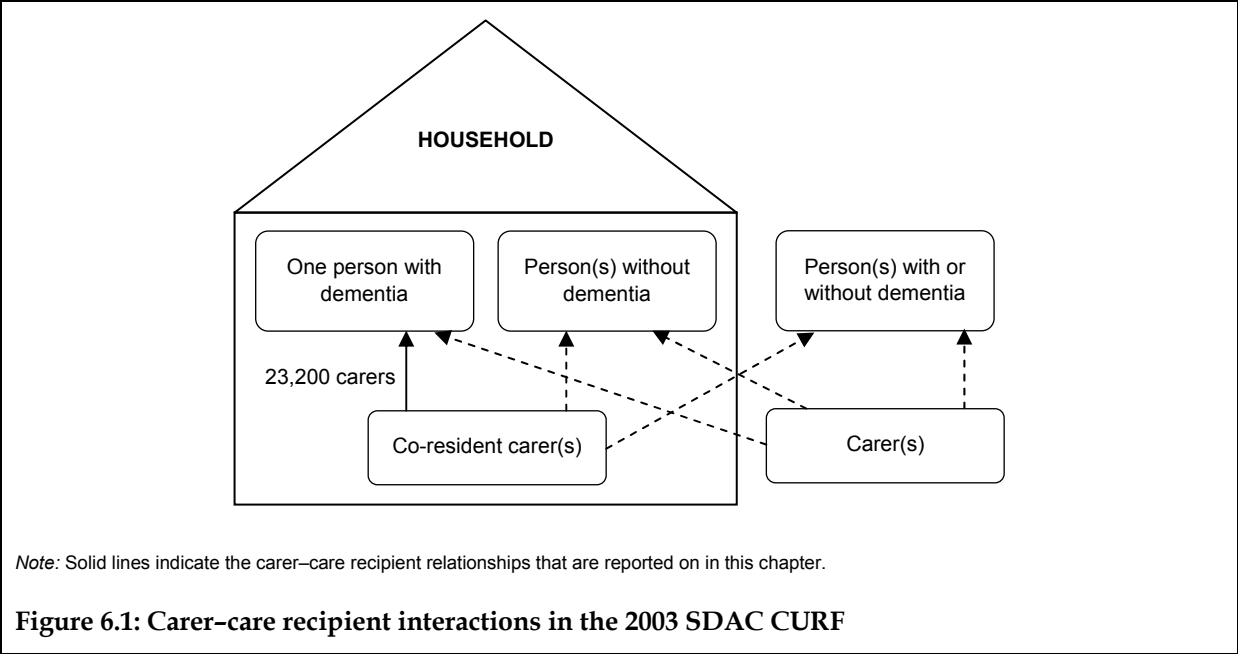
HOUSEHOLD

One person with dementia

Person(s) without dementia

Person(s) with or without dementia

23,200 carers

Co-resident carer(s)

Carer(s)

*Note:* Solid lines indicate the carer–care recipient relationships that are reported on in this chapter.

**Figure 6.1: Carer–care recipient interactions in the 2003 SDAC CURF**